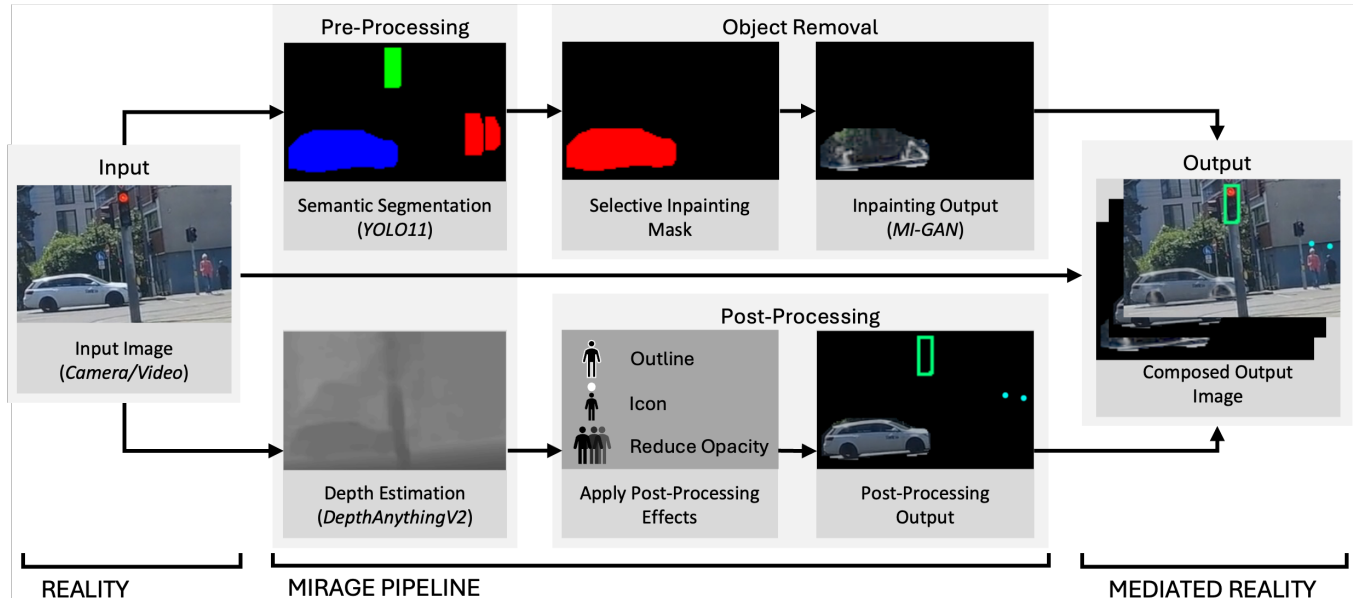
Pre-Processing

Semantic Segmentation (*YOLO11*)

Object Removal

Selective Inpainting Mask

Inpainting Output (*MI-GAN*)

Input

Input Image (*Camera/Video*)

Output

Composed Output Image

Depth Estimation (*DepthAnythingV2*)

Post-Processing

Outline

Icon

Reduce Opacity

Apply Post-Processing Effects

Post-Processing Output

REALITY

MIRAGE PIPELINE

MEDIATED REALITY